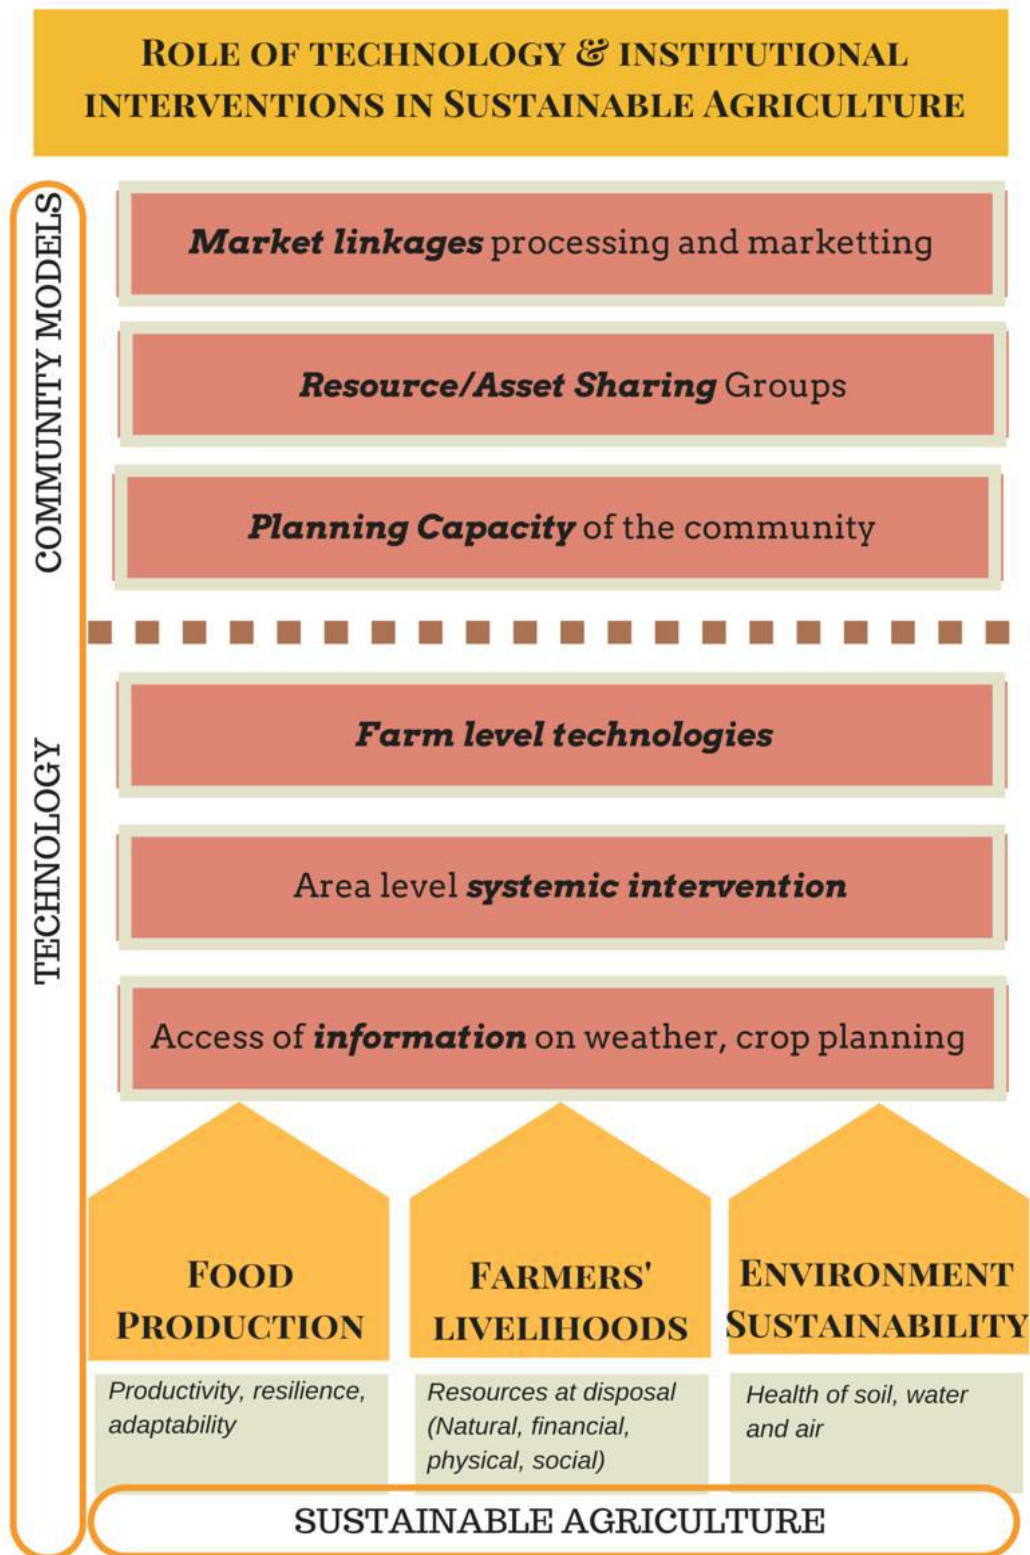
ROLE OF TECHNOLOGY & INSTITUTIONAL INTERVENTIONS IN SUSTAINABLE AGRICULTURE

COMMUNITY MODELS

Market linkages processing and marketting

Resource/Asset Sharing Groups

Planning Capacity of the community

TECHNOLOGY

Farm level technologies

Area level systemic intervention

Access of information on weather, crop planning

FOOD PRODUCTION

Productivity, resilience, adaptability

FARMERS' LIVELIHOODS

Resources at disposal (Natural, financial, physical, social)

ENVIRONMENT SUSTAINABILITY

Health of soil, water and air

SUSTAINABLE AGRICULTURE